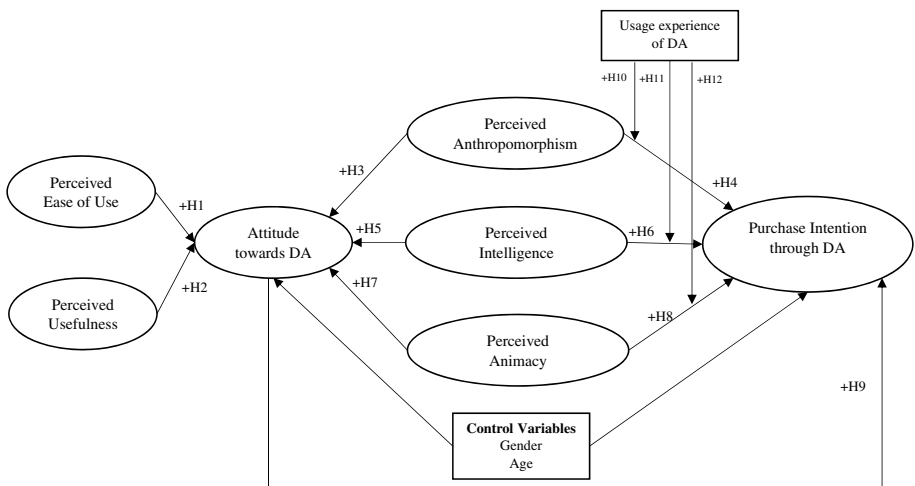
Usage experience of DA

+H10 +H11 +H12

Perceived Anthropomorphism

+H3

+H4

Perceived Ease of Use

+H1

Attitude towards DA

+H5

Perceived Intelligence

+H6

Purchase Intention through DA

Perceived Usefulness

+H2

+H7

+H8

Perceived Animacy

+H9

**Control Variables**
Gender
Age